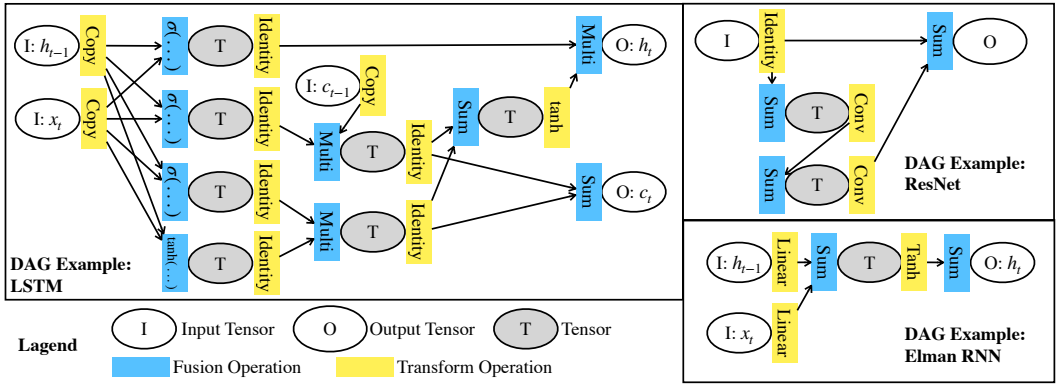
I: $h_{t-1}$

Copy

I: $x_t$

Copy

$\sigma(\ldots)$

T

Identity

$\sigma(\ldots)$

T

Identity

$\sigma(\ldots)$

T

Identity

tanh(...)

T

Identity

I: $c_{t-1}$

Copy

Multi

T

Identity

Multi

T

Identity

Sum

T

tanh

Multi

O: $h_t$

Sum

O: $c_t$

DAG Example: LSTM

I

Identity

Sum

O

Sum

T

Conv

Sum

T

Conv

DAG Example: ResNet

I: $h_{t-1}$

Linear

Sum

T

Tanh

Sum

O: $h_t$

I: $x_t$

Linear

DAG Example: Elman RNN

Lagend

I Input Tensor

O Output Tensor

T Tensor

Fusion Operation

Transform Operation